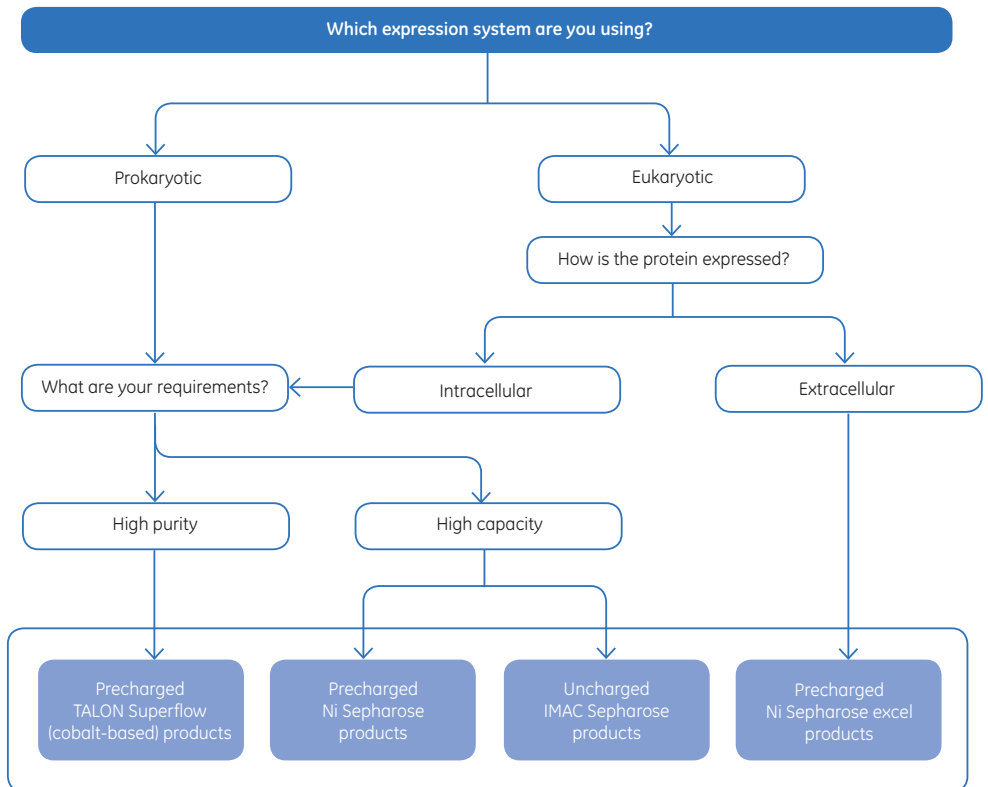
Which expression system are you using?

Prokaryotic

Eukaryotic

How is the protein expressed?

What are your requirements?

Intracellular

Extracellular

High purity

High capacity

Precharged TALON Superflow (cobalt-based) products

Precharged Ni Sepharose products

Uncharged IMAC Sepharose products

Precharged Ni Sepharose excel products